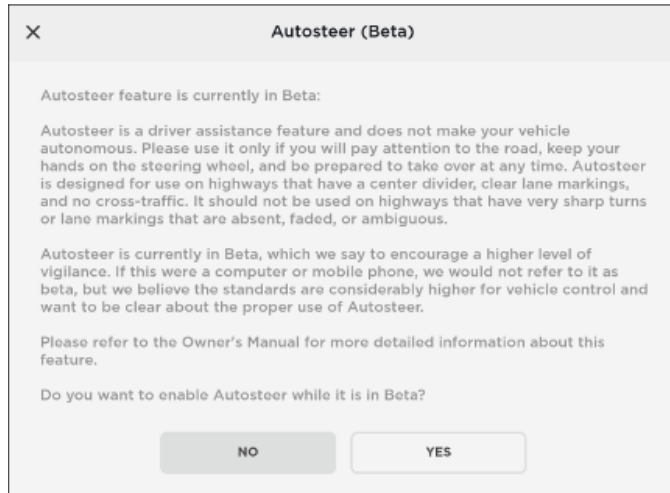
×

Autosteer (Beta)

Autosteer feature is currently in Beta:

Autosteer is a driver assistance feature and does not make your vehicle autonomous. Please use it only if you will pay attention to the road, keep your hands on the steering wheel, and be prepared to take over at any time. Autosteer is designed for use on highways that have a center divider, clear lane markings, and no cross-traffic. It should not be used on highways that have very sharp turns or lane markings that are absent, faded, or ambiguous.

Autosteer is currently in Beta, which we say to encourage a higher level of vigilance. If this were a computer or mobile phone, we would not refer to it as beta, but we believe the standards are considerably higher for vehicle control and want to be clear about the proper use of Autosteer.

Please refer to the Owner's Manual for more detailed information about this feature.

Do you want to enable Autosteer while it is in Beta?

NO

YES